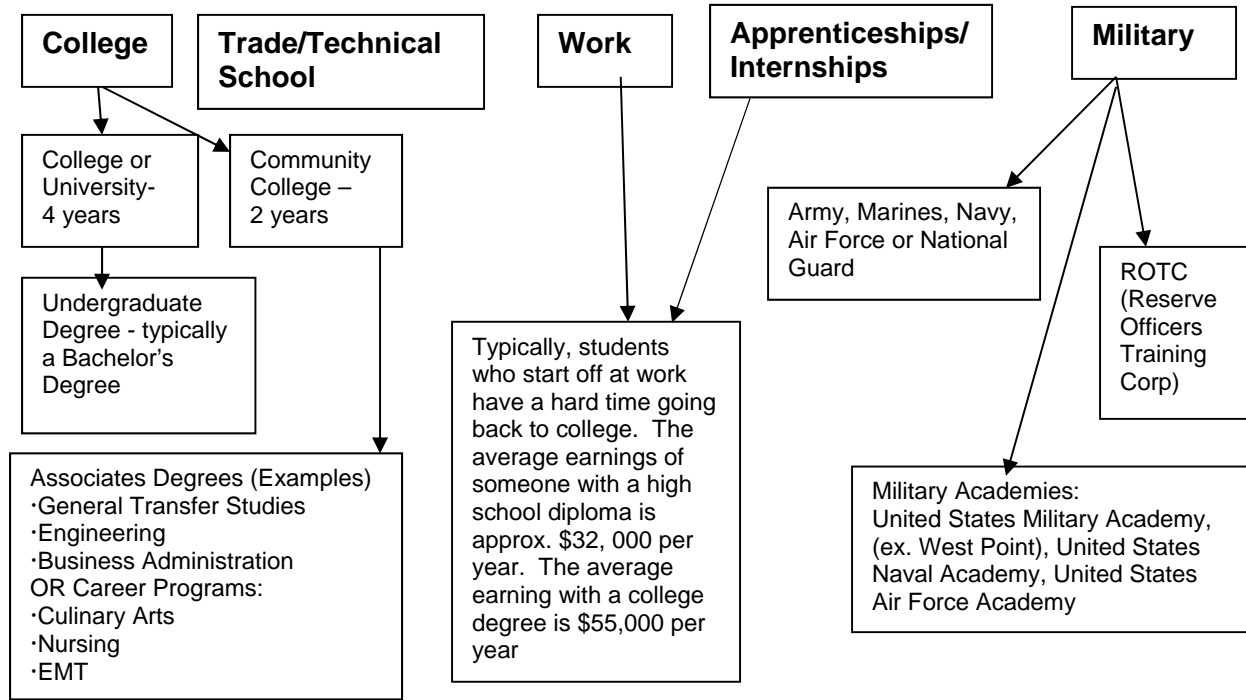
College

Trade/Technical School

Work

Apprenticeships/ Internships

Military

College or University- 4 years

Community College – 2 years

Undergraduate Degree - typically a Bachelor's Degree

Associates Degrees (Examples)
·General Transfer Studies
·Engineering
·Business Administration
OR Career Programs:
·Culinary Arts
·Nursing
·EMT

Typically, students who start off at work have a hard time going back to college. The average earnings of someone with a high school diploma is approx. \$32, 000 per year. The average earning with a college degree is \$55,000 per year

Army, Marines, Navy, Air Force or National Guard

ROTC (Reserve Officers Training Corp)

Military Academies:
United States Military Academy, (ex. West Point), United States Naval Academy, United States Air Force Academy